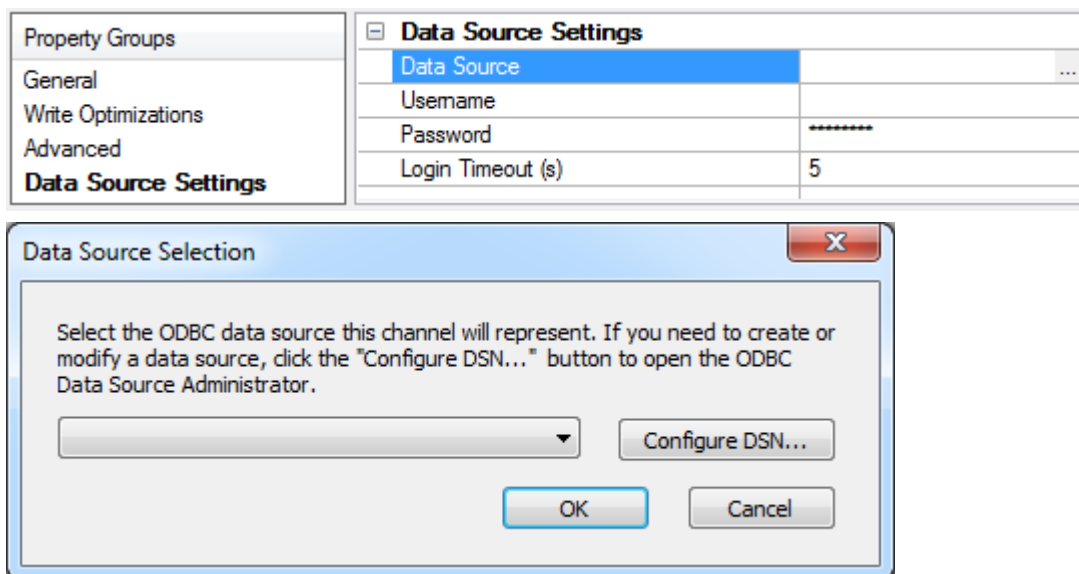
Property Groups
General
Write Optimizations
Advanced
**Data Source Settings**

⊟ **Data Source Settings**

| | |
|---|---|
| Data Source | ... |
| Username | |
| Password | ********* |
| Login Timeout (s) | 5 |

Data Source Selection

X

Select the ODBC data source this channel will represent. If you need to create or modify a data source, click the "Configure DSN..." button to open the ODBC Data Source Administrator.

Configure DSN...

OK

Cancel